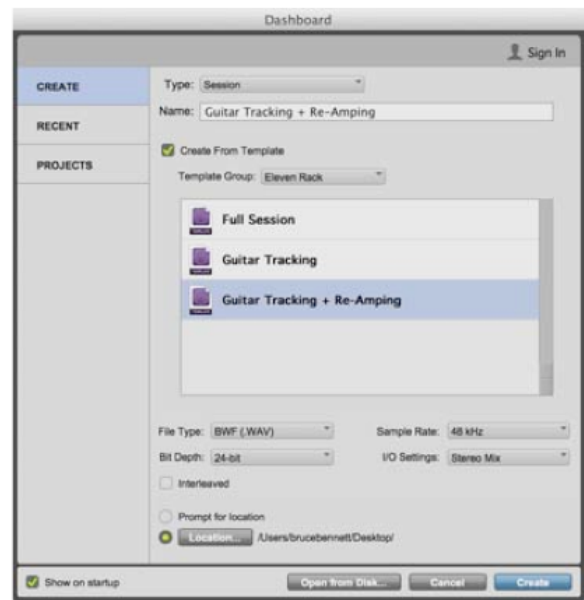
Dashboard

Sign In

CREATE

RECENT

PROJECTS

Type: Session

Name: Guitar Tracking + Re-Amping

Create From Template

Template Group: Eleven Rack

Full Session

Guitar Tracking

Guitar Tracking + Re-Amping

File Type: BWF (.WAV)

Sample Rate: 48 kHz

Bit Depth: 24-bit

I/O Settings: Stereo Mix

Interleaved

Prompt for location

Location... /Users/brucebennett/Desktop/

Show on startup

Open from Disk...

Cancel

Create